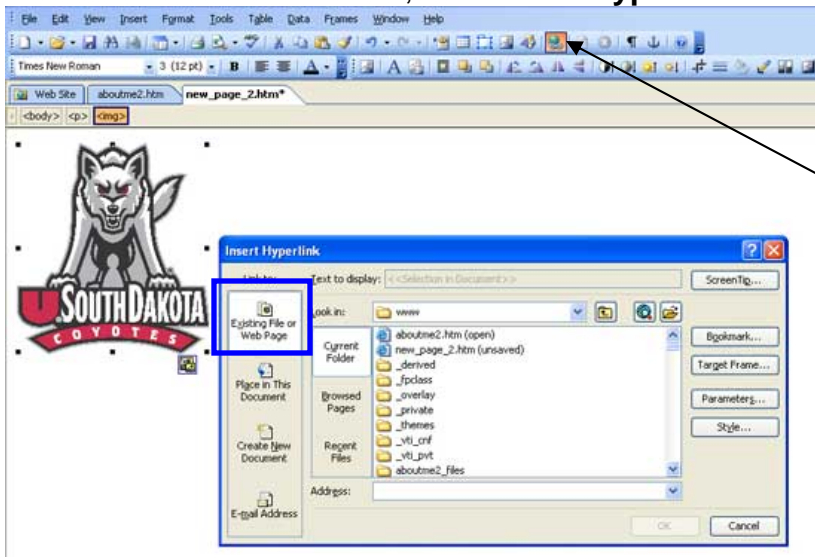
File Edit View Insert Format Tools Table Data Frames Window Help

Times New Roman 3 (12 pt)

Web Site | aboutme2.htm | new_page_2.htm*

<body> <p> <img>

U SOUTH DAKOTA COYOTES

Insert Hyperlink

Link to:

Existing File or Web Page

Place in This Document

Create New Document

E-mail Address

Text to display: <<Selection in Document>>

ScreenTip...

Look in: www

Current Folder

Browsed Pages

Recent Files

aboutme2.htm (open)
new_page_2.htm (unsaved)
_derived
_fpclass
_overlay
_private
_themes
_vti_cnf
_vti_pvt
aboutme2_files

Bookmark...

Target Frame...

Parameters...

Style...

Address:

OK

Cancel